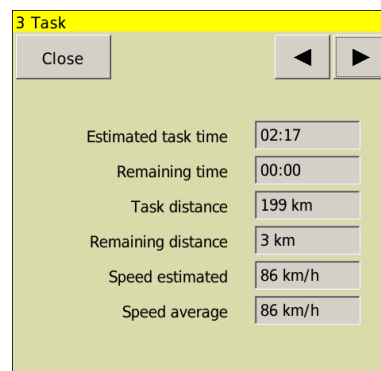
3 Task

Close

◀ ▶

| | |
|---|---|
| Estimated task time | 02:17 |
| Remaining time | 00:00 |
| Task distance | 199 km |
| Remaining distance | 3 km |
| Speed estimated | 86 km/h |
| Speed average | 86 km/h |